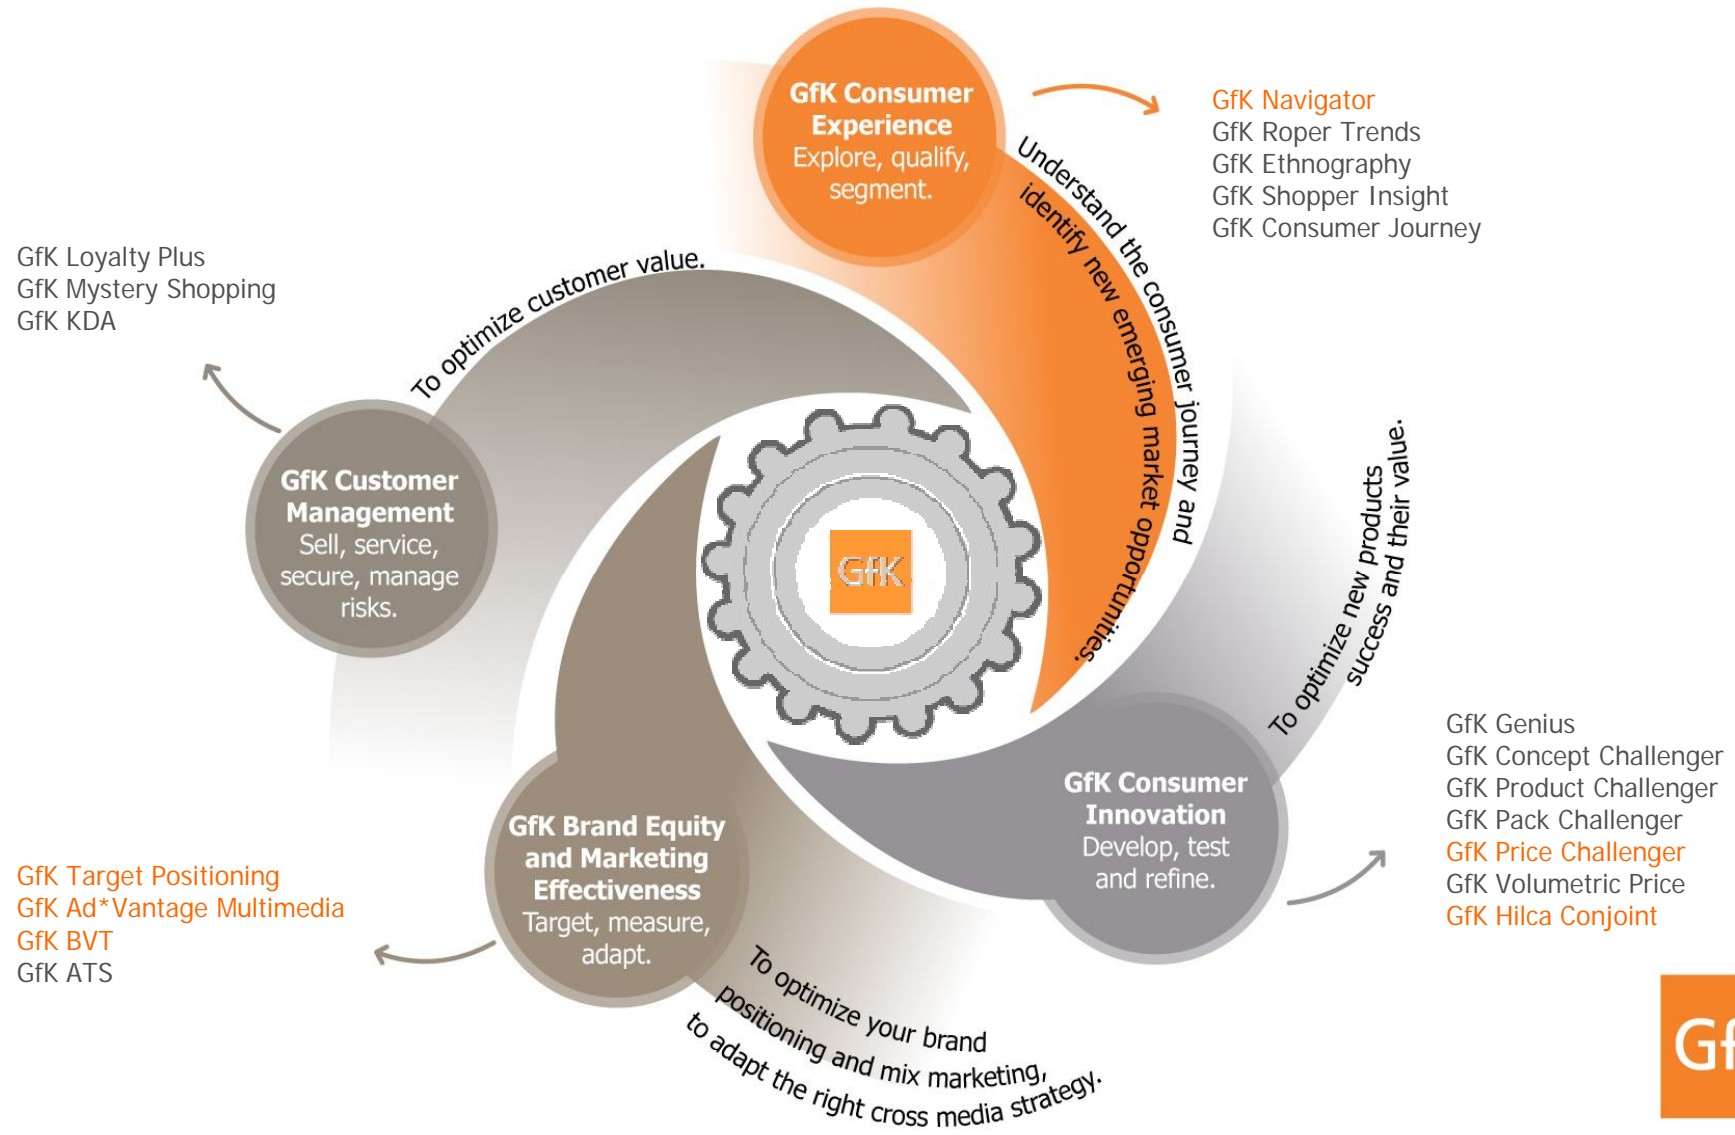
GfK Consumer Experience
Explore, qualify, segment.

GfK Navigator
GfK Roper Trends
GfK Ethnography
GfK Shopper Insight
GfK Consumer Journey

Understand the consumer journey and identify new emerging market opportunities.

GfK Loyalty Plus
GfK Mystery Shopping
GfK KDA

To optimize customer value.

GfK Customer Management
Sell, service, secure, manage risks.

GfK

To optimize new products success and their value.

GfK Genius
GfK Concept Challenger
GfK Product Challenger
GfK Pack Challenger
GfK Price Challenger
GfK Volumetric Price
GfK Hilca Conjoint

GfK Consumer Innovation
Develop, test and refine.

GfK Brand Equity and Marketing Effectiveness
Target, measure, adapt.

GfK Target Positioning
GfK Ad*Vantage Multimedia
GfK BVT
GfK ATS

To optimize your brand positioning and mix marketing, to adapt the right cross media strategy.

Gf